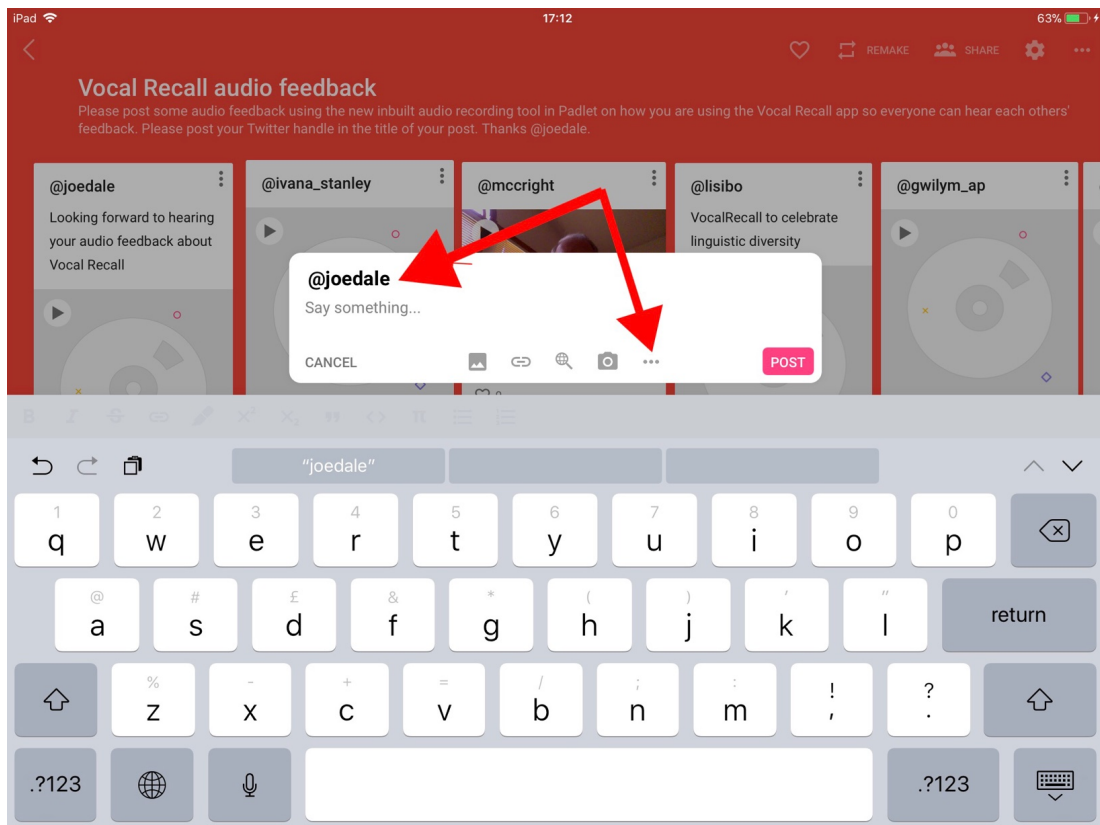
iPad 17:12 63%

REMAKE SHARE

Vocal Recall audio feedback

Please post some audio feedback using the new inbuilt audio recording tool in Padlet on how you are using the Vocal Recall app so everyone can hear each others' feedback. Please post your Twitter handle in the title of your post. Thanks @joedale.

@joedale

Looking forward to hearing your audio feedback about Vocal Recall

@ivana_stanley

@mccright

@lisibo

VocalRecall to celebrate linguistic diversity

@gwilym_ap

@joedale

Say something...

CANCEL

POST

"joedale"

1 q 2 w 3 e 4 r 5 t 6 y 7 u 8 i 9 o 0 p

@ a # s £ d & f * g ( h ) j ' k " l return

% z - x + c = v / b ; n : m ! , ? .

.?123 .?123